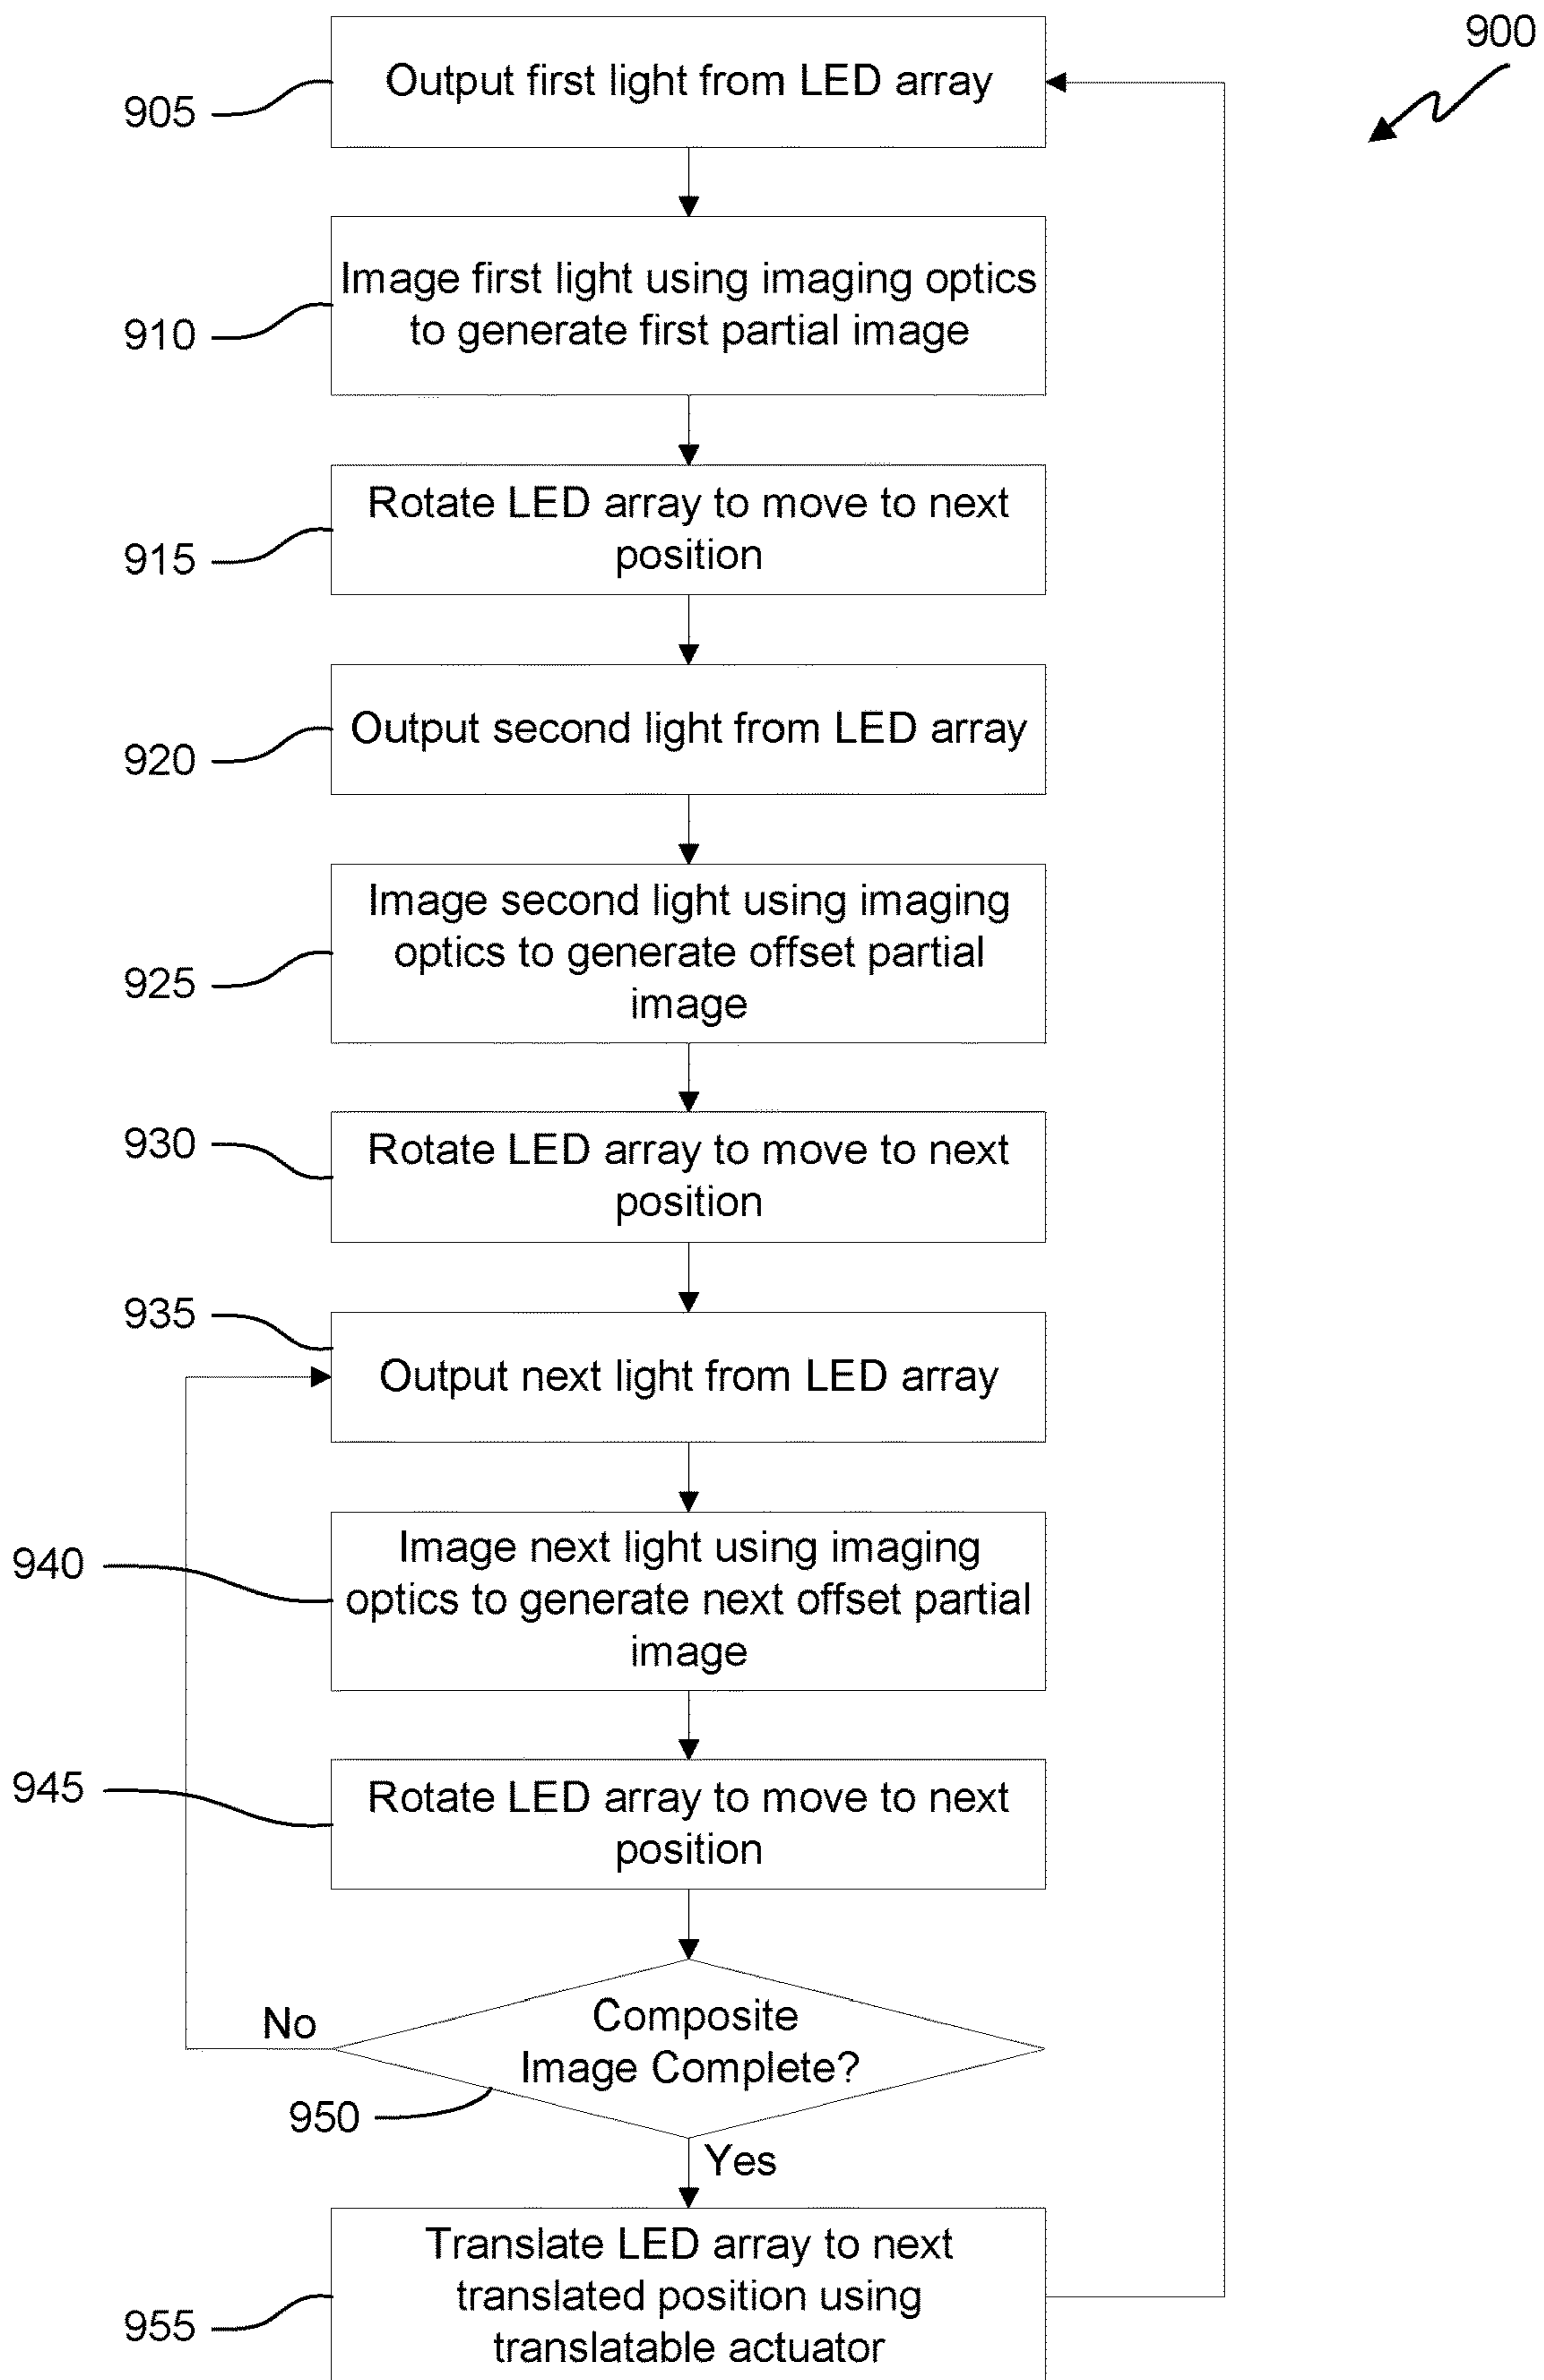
900

905 Output first light from LED array

910 Image first light using imaging optics to generate first partial image

915 Rotate LED array to move to next position

920 Output second light from LED array

925 Image second light using imaging optics to generate offset partial image

930 Rotate LED array to move to next position

935 Output next light from LED array

940 Image next light using imaging optics to generate next offset partial image

945 Rotate LED array to move to next position

Composite Image Complete?

No

950

Yes

955 Translate LED array to next translated position using translatable actuator